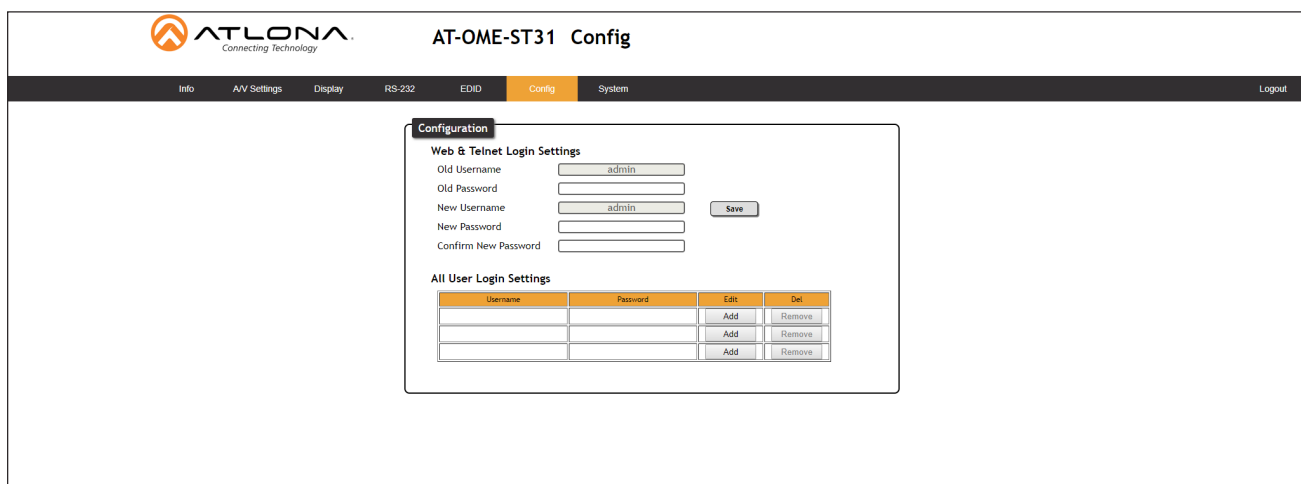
ATLONA
Connecting Technology

AT-OME-ST31 Config

Info A/V Settings Display RS-232 EDID Config System Logout

Configuration

Web & Telnet Login Settings

Old Username admin
Old Password
New Username admin Save
New Password
Confirm New Password

All User Login Settings

| Username | Password | Edit | Del |
|---|---|---|---|
| | | Add | Remove |
| | | Add | Remove |
| | | Add | Remove |